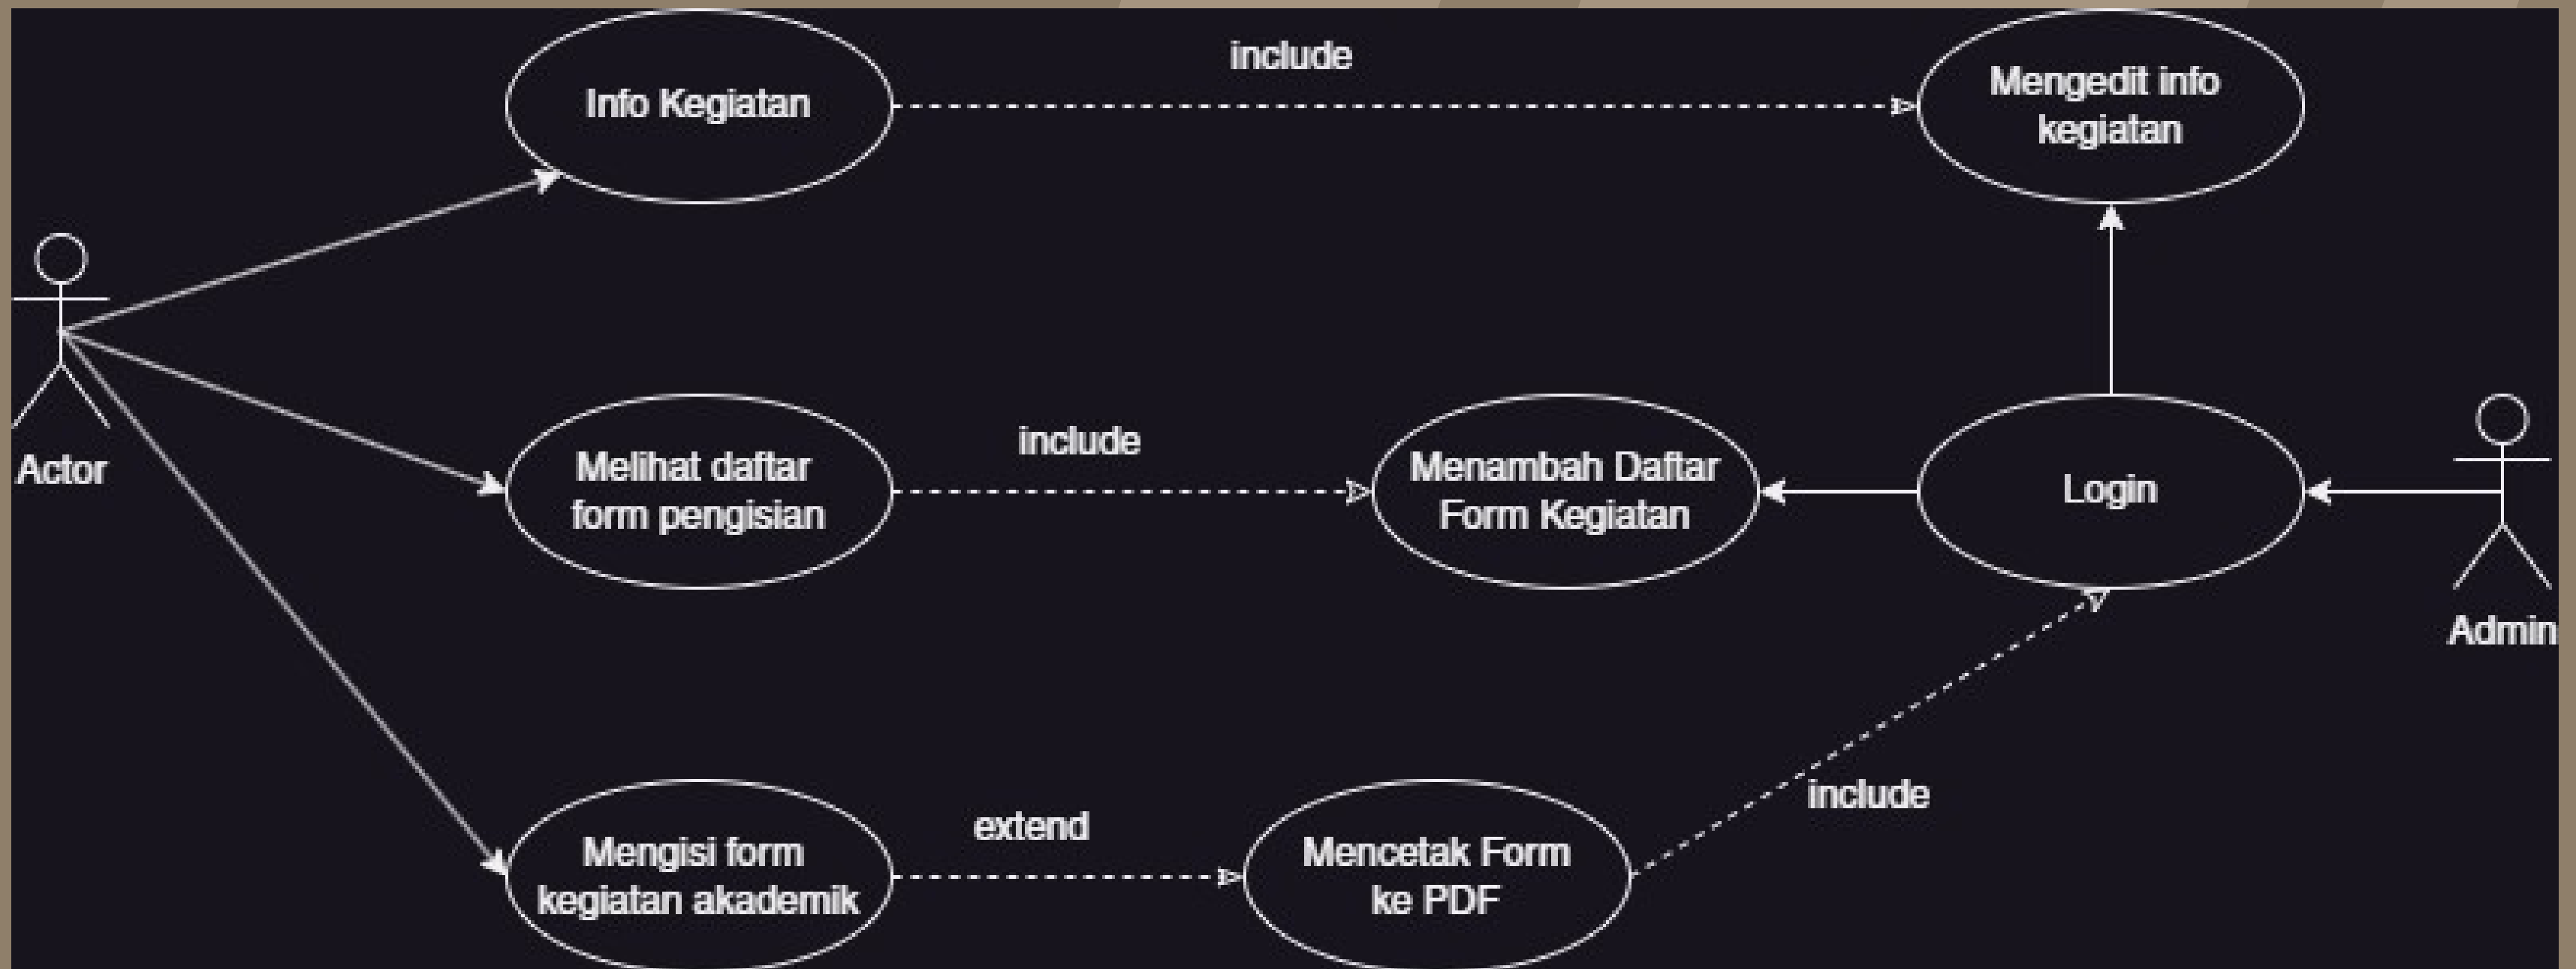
Info Kegiatan

include

Mengedit info kegiatan

Actor

Melihat daftar form pengisian

include

Menambah Daftar Form Kegiatan

Login

Admin

Mengisi form kegiatan akademik

extend

Mencetak Form ke PDF

include